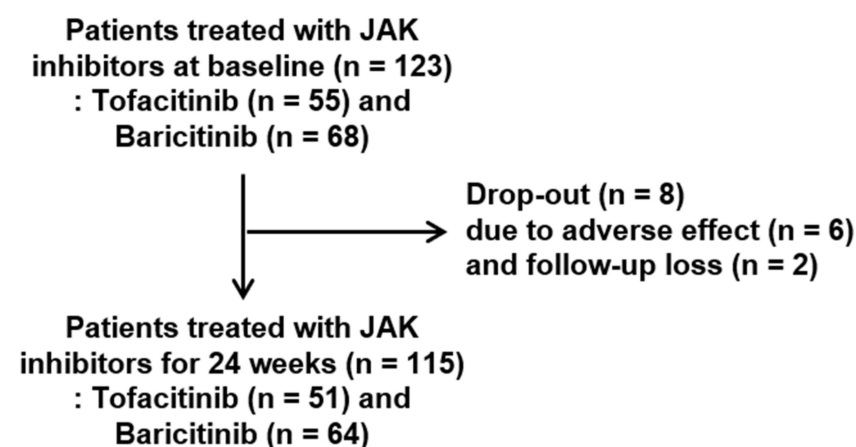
Patients treated with JAK inhibitors at baseline (n = 123) : Tofacitinib (n = 55) and Baricitinib (n = 68)

Drop-out (n = 8) due to adverse effect (n = 6) and follow-up loss (n = 2)

Patients treated with JAK inhibitors for 24 weeks (n = 115) : Tofacitinib (n = 51) and Baricitinib (n = 64)